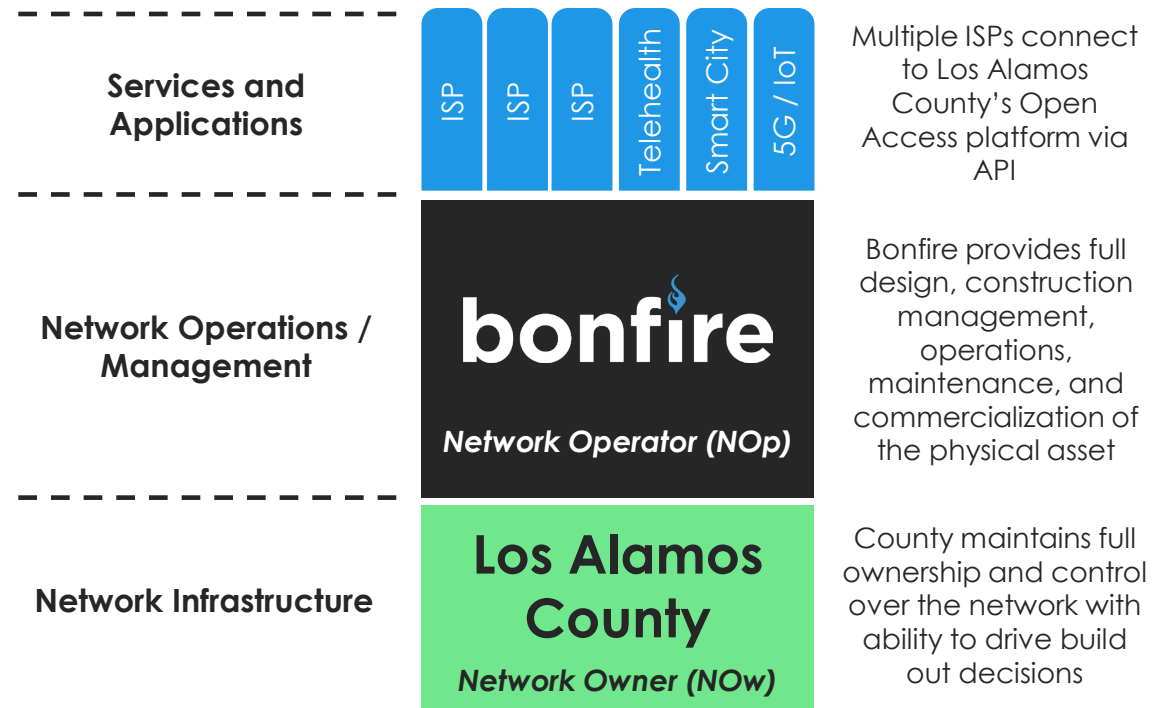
Services and Applications

ISP

ISP

ISP

Telehealth

Smart City

5G / IoT

Multiple ISPs connect to Los Alamos County's Open Access platform via API

Network Operations / Management

bonfire

Network Operator (NOp)

Bonfire provides full design, construction management, operations, maintenance, and commercialization of the physical asset

Network Infrastructure

Los Alamos County

Network Owner (NOw)

County maintains full ownership and control over the network with ability to drive build out decisions